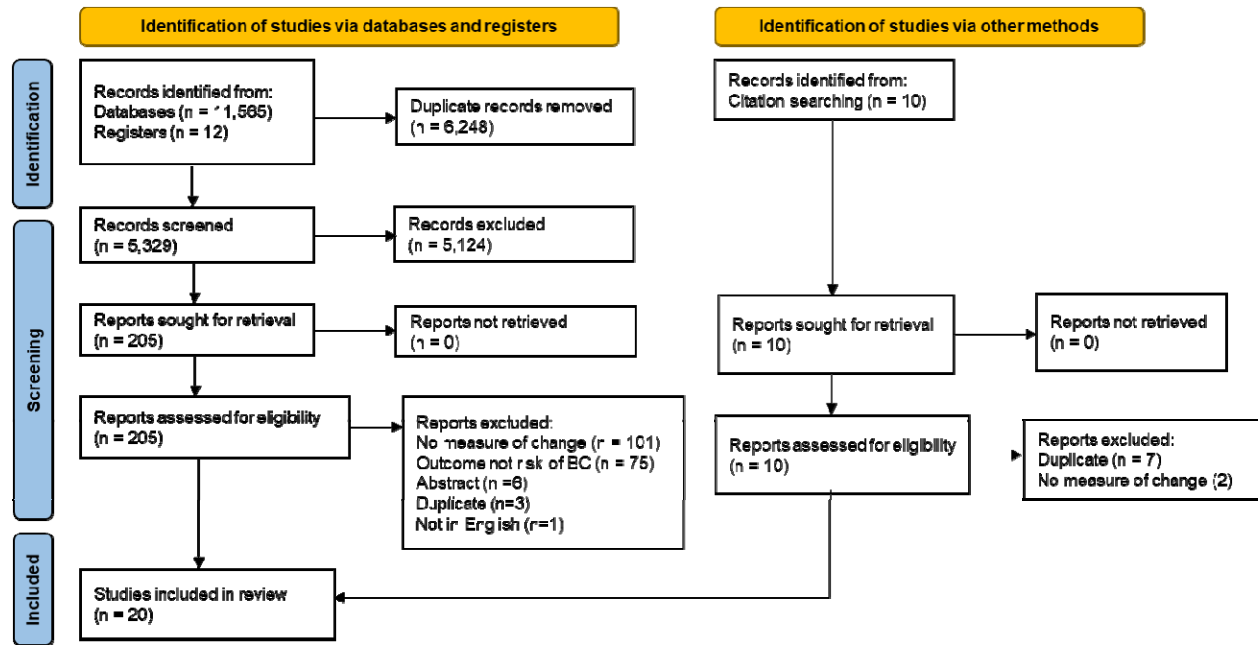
Identification of studies via databases and registers

Identification of studies via other methods

Identification

Records identified from:
Databases (n = 11,565)
Registers (n = 12)

Duplicate records removed
(n = 6,248)

Records identified from:
Citation searching (n = 10)

Screening

Records screened
(n = 5,329)

Records excluded
(n = 5,124)

Reports sought for retrieval
(n = 205)

Reports not retrieved
(n = 0)

Reports sought for retrieval
(n = 10)

Reports not retrieved
(n = 0)

Reports assessed for eligibility
(n = 205)

Reports excluded:
No measure of change (n = 101)
Outcome not risk of BC (n = 75)
Abstract (n =6)
Duplicate (n=3)
Not in English (n=1)

Reports assessed for eligibility
(n = 10)

Reports excluded:
Duplicate (n = 7)
No measure of change (2)

Included

Studies included in review
(n = 20)